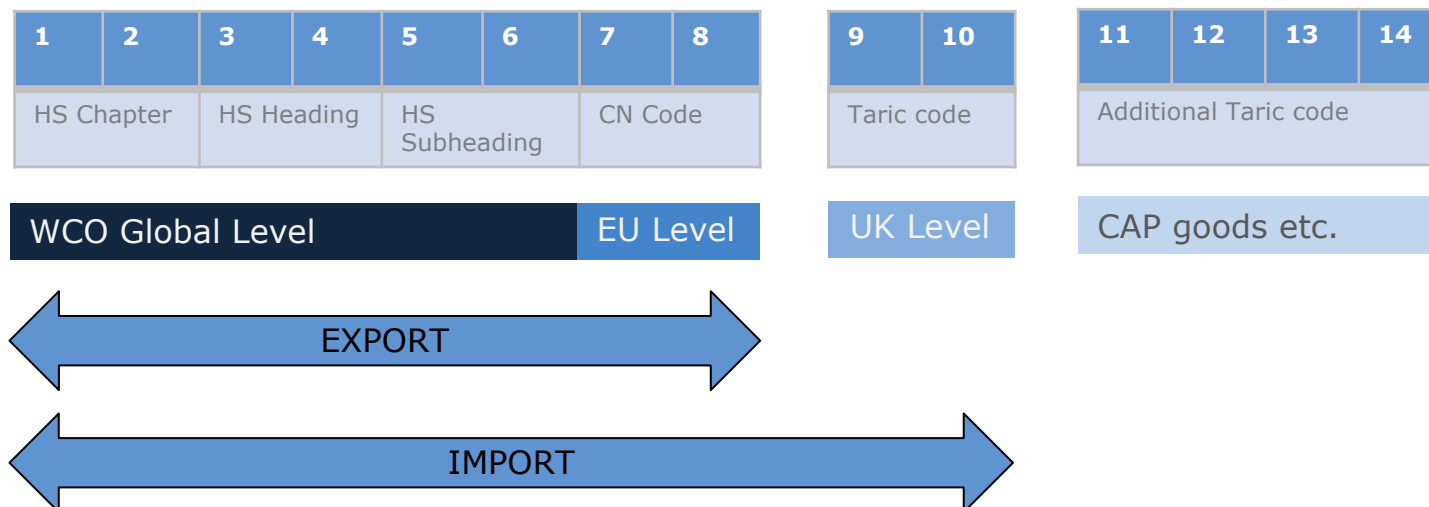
| 1 | 2 | 3 | 4 | 5 | 6 | 7 | 8 |
|---|---|---|---|---|---|---|---|
| HS Chapter | | HS Heading | | HS Subheading | | CN Code | |

| 9 | 10 |
|---|---|
| Taric code | |

| 11 | 12 | 13 | 14 |
|---|---|---|---|
| Additional Taric code | | | |

WCO Global Level

EU Level

UK Level

CAP goods etc.

EXPORT

IMPORT